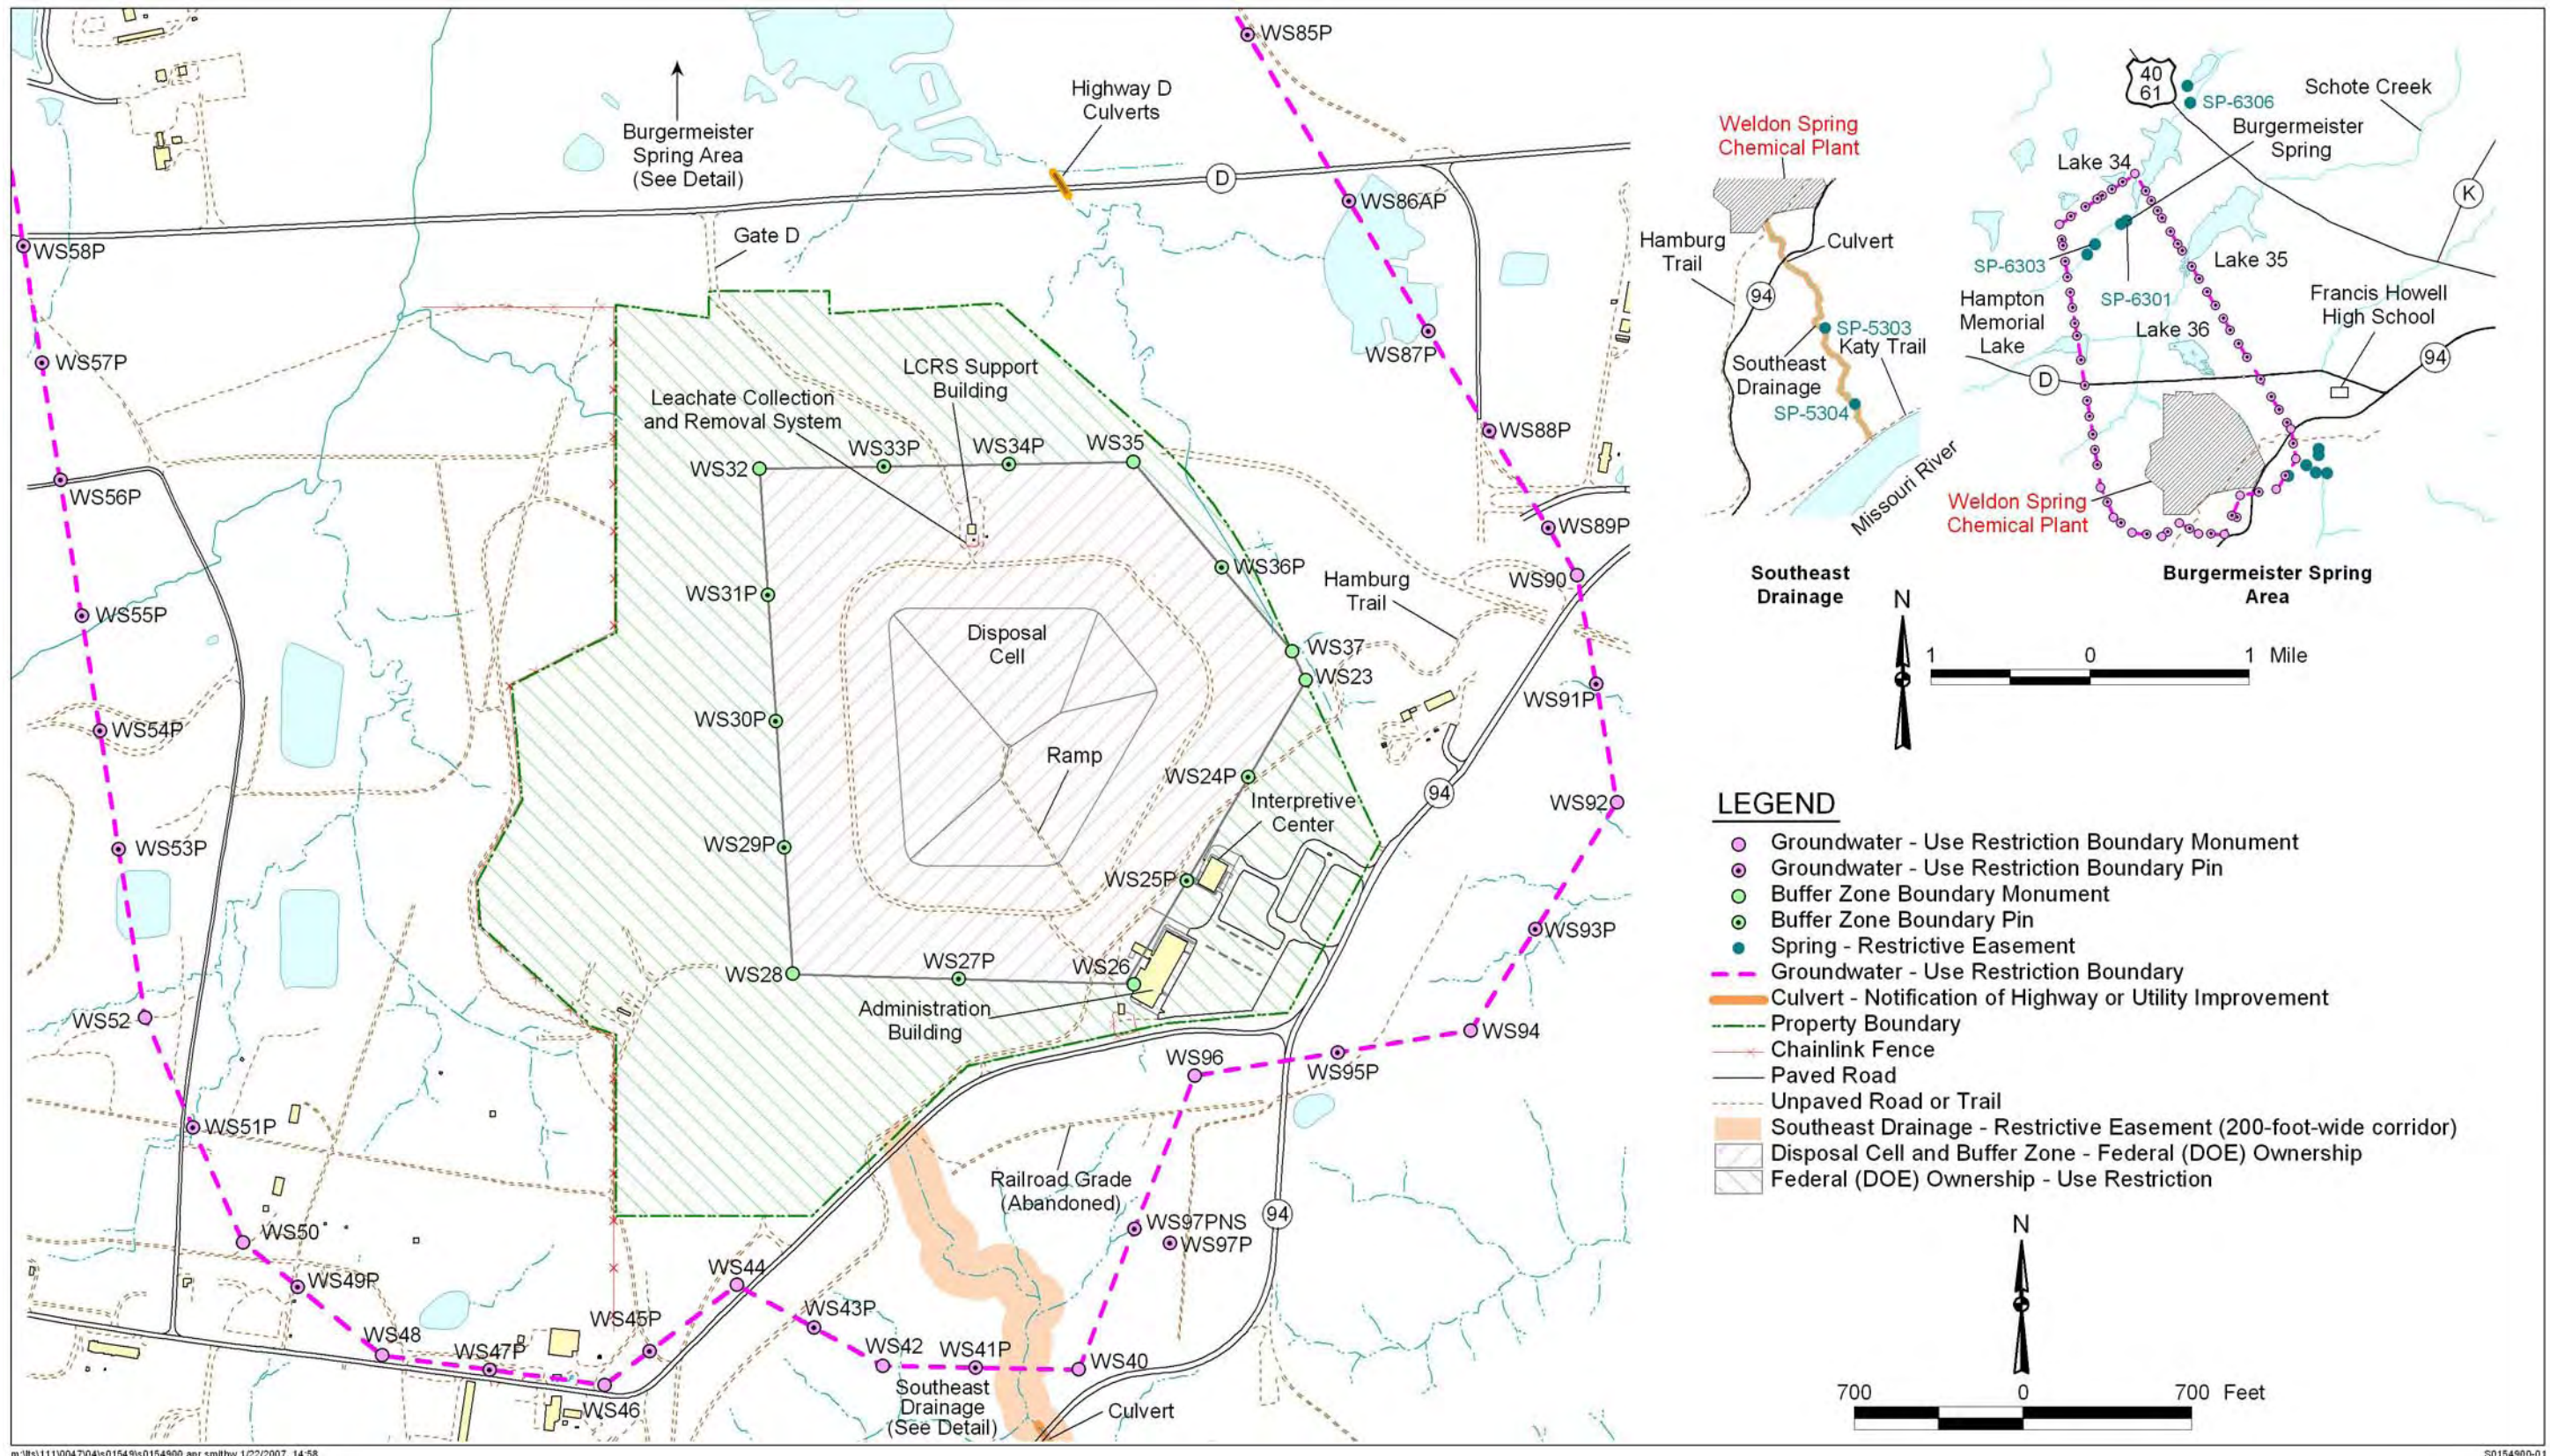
WS85P
Burgermeister Spring Area (See Detail)
Highway D Culverts
D
WS86AP
WS58P
Gate D
WS57P
WS87P
LCRS Support Building
Leachate Collection and Removal System
WS88P
WS32
WS33P
WS34P
WS35
WS56P
WS89P
WS36P
Hamburg Trail
WS90
WS55P
WS31P
Disposal Cell
WS37
WS23
WS91P
WS54P
WS30P
Ramp
94
WS24P
WS92
Interpretive Center
WS53P
WS29P
WS25P
WS93P
WS28
WS27P
WS26
WS52
Administration Building
WS94
WS96
WS95P
WS51P
Railroad Grade (Abandoned)
94
WS97PNS
WS97P
WS50
WS49P
WS44
WS43P
WS48
WS45P
WS47P
WS42
WS41P
WS40
WS46
Southeast Drainage (See Detail)
Culvert

Weldon Spring Chemical Plant
Culvert
Hamburg Trail
94
SP-5303
Katy Trail
Southeast Drainage
SP-5304
Missouri River
Southeast Drainage

40
61
SP-6306
Schote Creek
Burgermeister Spring
Lake 34
K
SP-6303
Lake 35
SP-6301
Hampton Memorial Lake
Francis Howell High School
Lake 36
D
94
Weldon Spring Chemical Plant
Burgermeister Spring Area

N
1 0 1 Mile

LEGEND
Groundwater - Use Restriction Boundary Monument
Groundwater - Use Restriction Boundary Pin
Buffer Zone Boundary Monument
Buffer Zone Boundary Pin
Spring - Restrictive Easement
Groundwater - Use Restriction Boundary
Culvert - Notification of Highway or Utility Improvement
Property Boundary
Chainlink Fence
Paved Road
Unpaved Road or Trail
Southeast Drainage - Restrictive Easement (200-foot-wide corridor)
Disposal Cell and Buffer Zone - Federal (DOE) Ownership
Federal (DOE) Ownership - Use Restriction

N
700 0 700 Feet